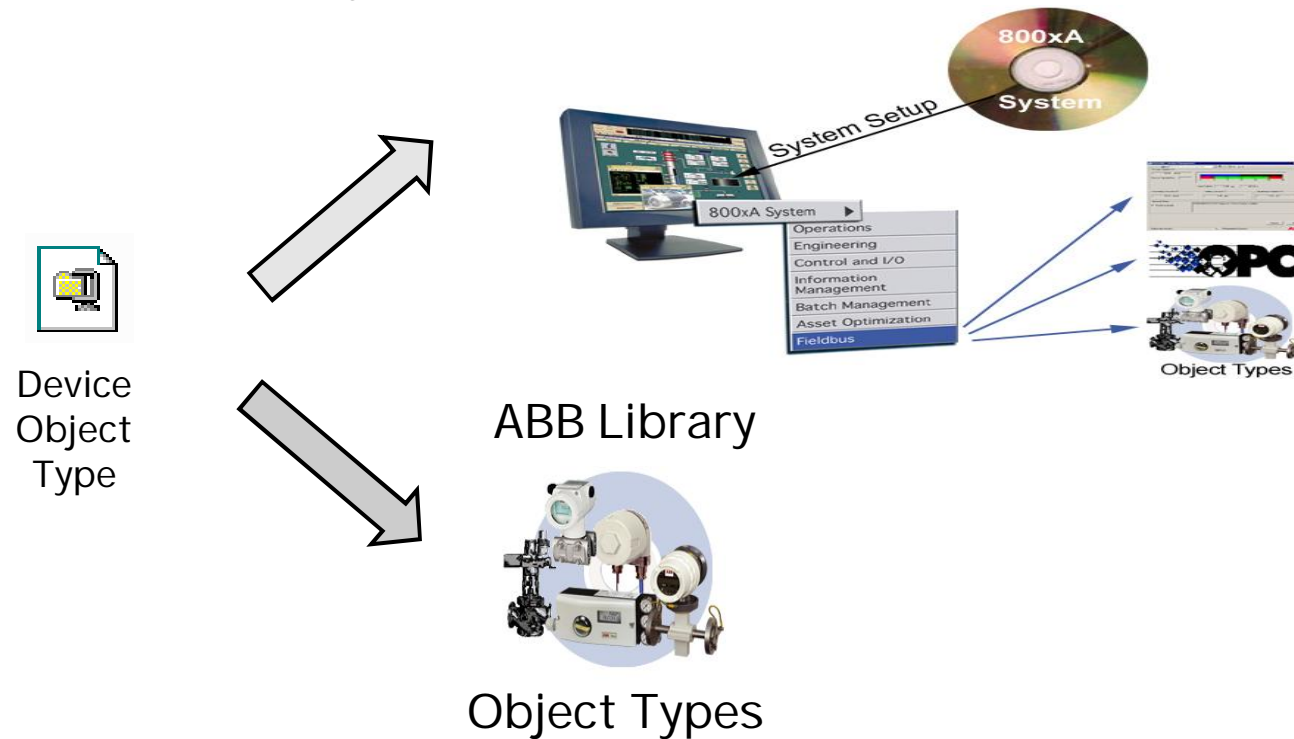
800xA
System

System Setup

800xA System
Operations
Engineering
Control and I/O
Information Management
Batch Management
Asset Optimization
Fieldbus

OPC

Object Types

Device Object Type

ABB Library

Object Types